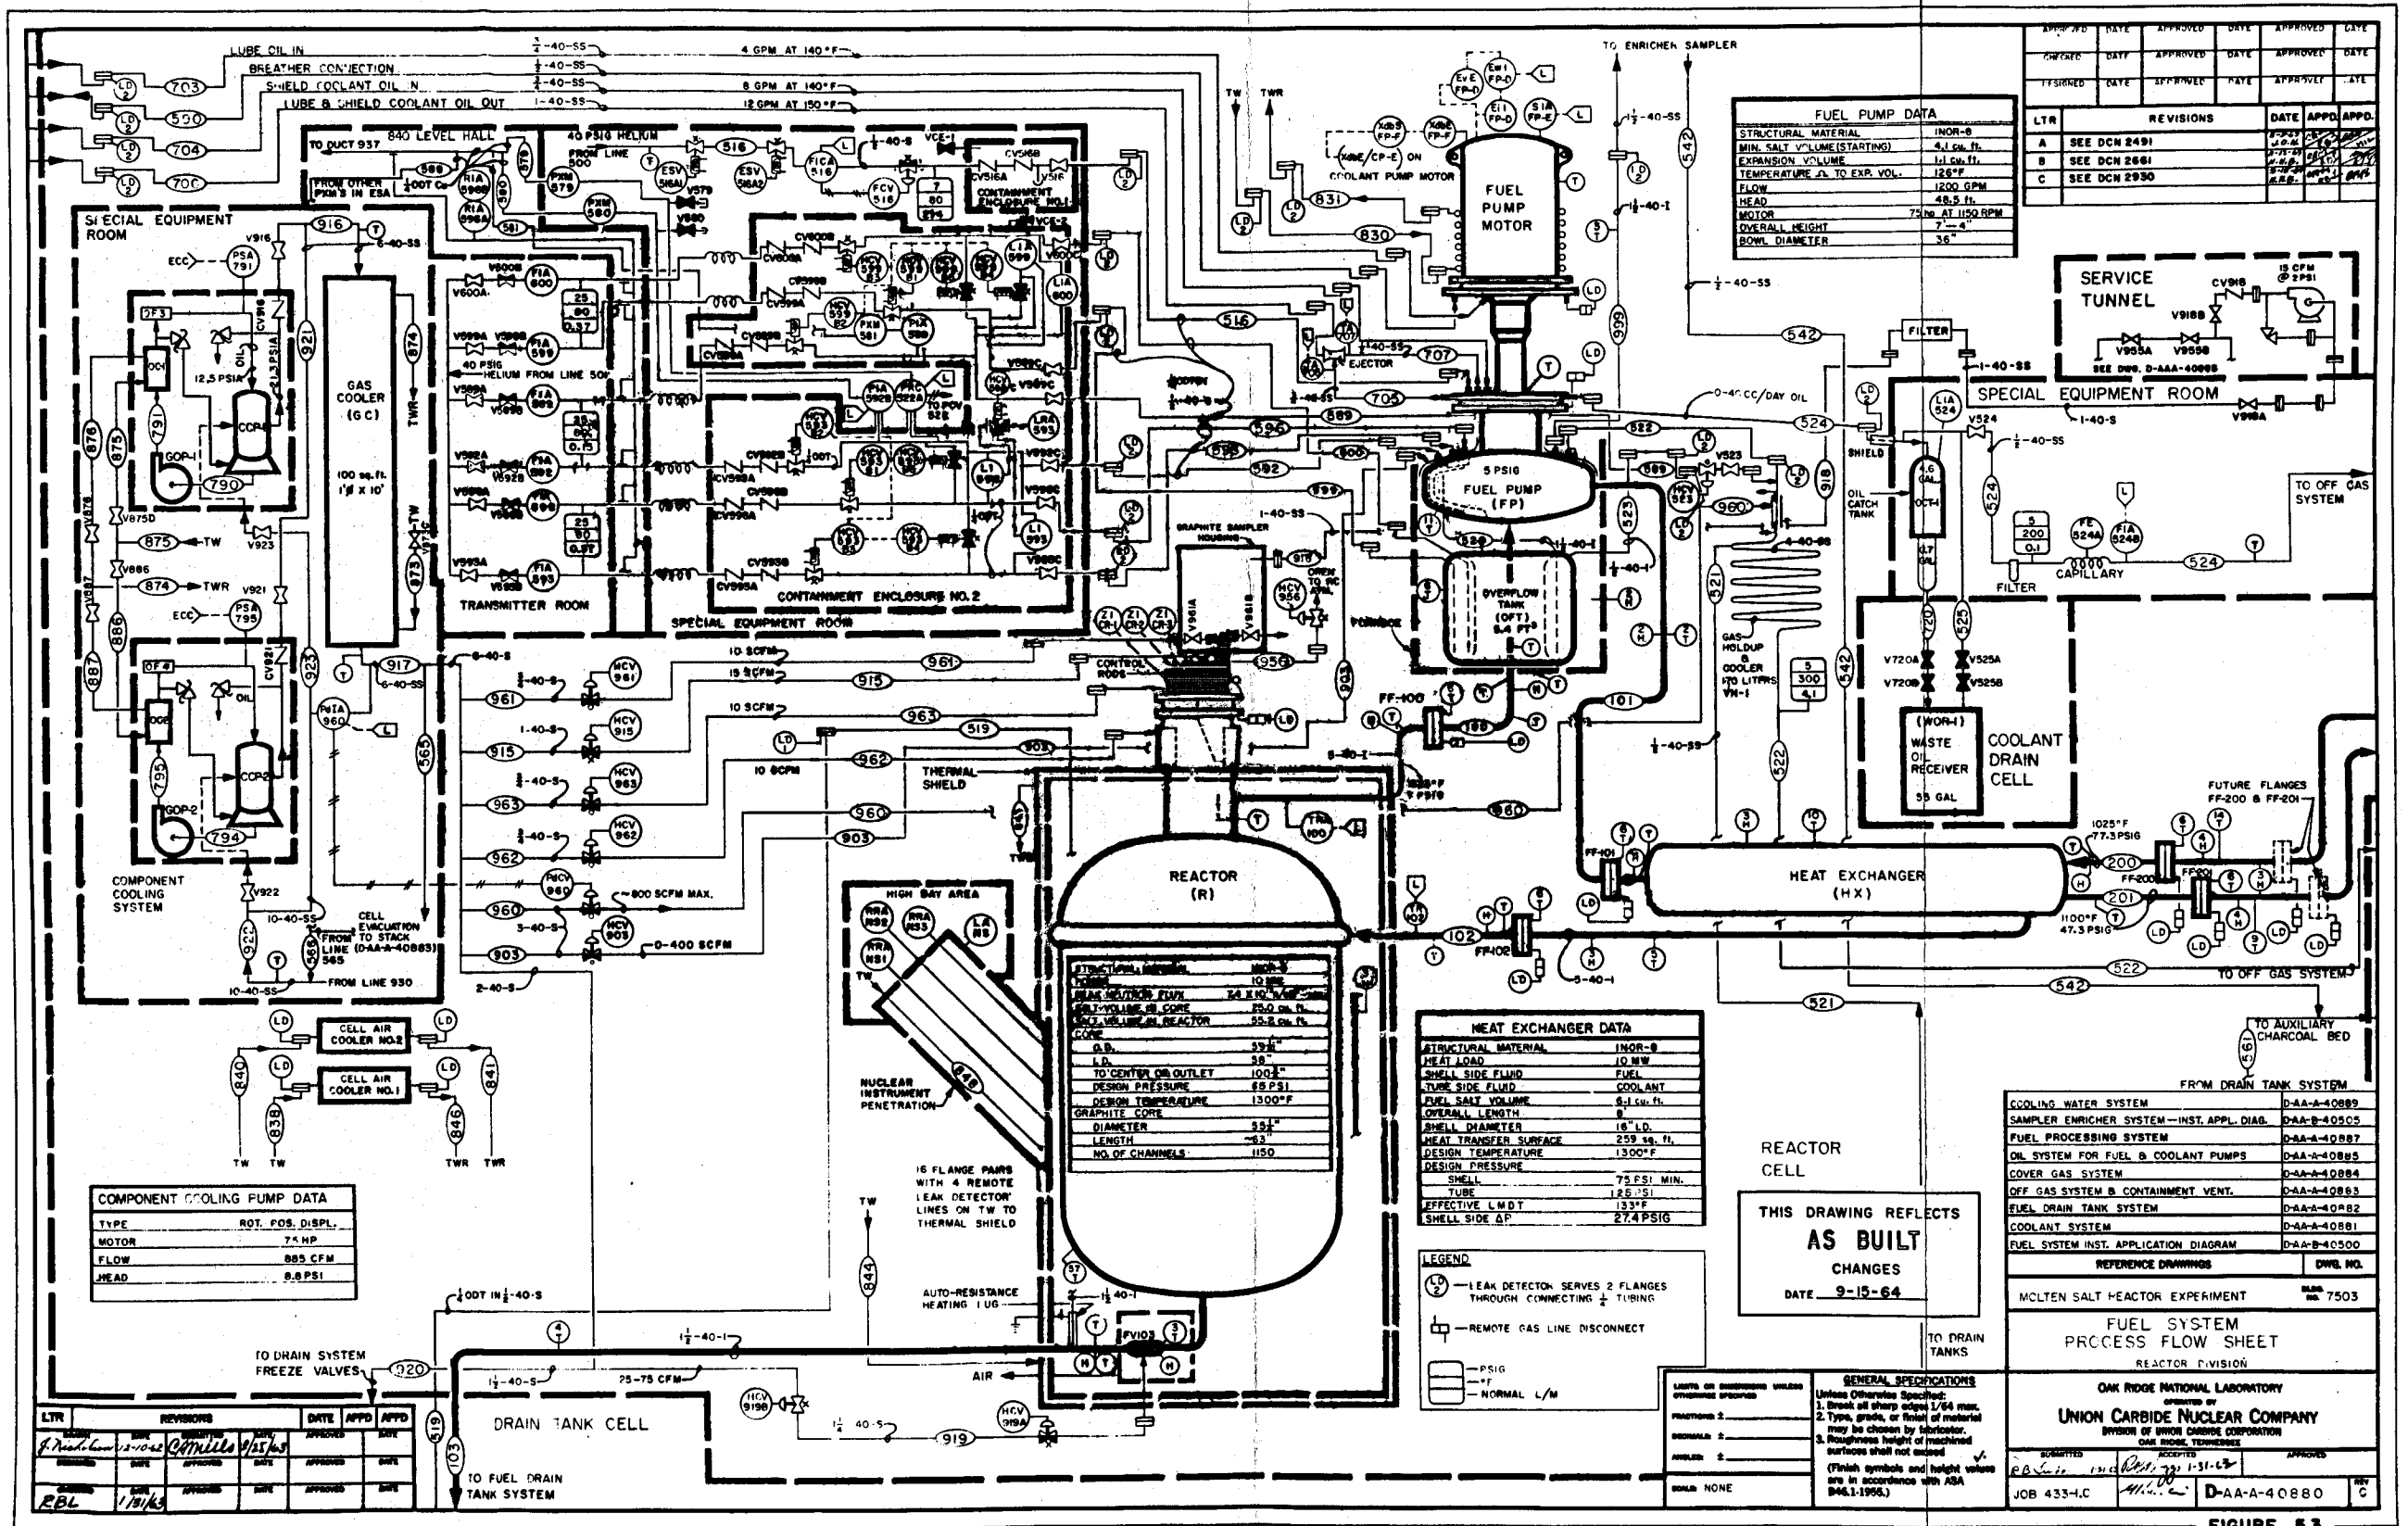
LUBE OIL IN
BREATHER CONNECTION
SHIELD COOLANT OIL IN
LUBE & SHIELD COOLANT OIL OUT
$\frac{3}{4}$-40-SS
$\frac{1}{2}$-40-SS
$\frac{3}{4}$-40-SS
1-40-SS
4 GPM AT 140°F
8 GPM AT 140°F
12 GPM AT 150°F
703
590
704
706
TO ENRICHER SAMPLER
TW
TWR

FUEL PUMP DATA

| | |
|---|---|
| STRUCTURAL MATERIAL | INOR-8 |
| MIN. SALT VOLUME(STARTING) | 4.1 cu. ft. |
| EXPANSION VOLUME | 1.1 cu. ft. |
| TEMPERATURE TO EXP. VOL. | 126°F |
| FLOW | 1200 GPM |
| HEAD | 48.5 ft. |
| MOTOR | 75hp AT 1150 RPM |
| OVERALL HEIGHT | 7'-4" |
| BOWL DIAMETER | 36" |

| LTR | REVISIONS | DATE | APPD | APPD |
|---|---|---|---|---|
| A | SEE DCN 2491 | | | |
| B | SEE DCN 2661 | | | |
| C | SEE DCN 2930 | | | |

840 LEVEL HALL
TO DUCT 937
FROM OTHER PXM'S IN ESA
40 PSIG HELIUM FROM LINE 500
SPECIAL EQUIPMENT ROOM
FUEL PUMP MOTOR
COOLANT PUMP MOTOR
SERVICE TUNNEL
15 CFM @ 2 PSI
SEE DWG. D-AAA-40069
SPECIAL EQUIPMENT ROOM
FILTER
1-40-SS
0-40 CC/DAY OIL
GAS COOLER (GC)
100 sq. ft. 1'Ø x 10'
12.5 PSIA
40 PSIG HELIUM FROM LINE 500
EJECTOR
5 PSIG FUEL PUMP (FP)
OIL CATCH TANK
SHIELD
TO OFF GAS SYSTEM
CAPILLARY
FILTER
GRAPHITE SAMPLER HOUSING
OVERFLOW TANK (OFT) 5.4 FT³
TRANSMITTER ROOM
CONTAINMENT ENCLOSURE NO. 2
SPECIAL EQUIPMENT ROOM
CONTAINMENT ENCLOSURE NO. 1
GAS HOLDUP & COOLER 170 LITERS VH-1
WASTE OIL RECEIVER 55 GAL
COOLANT DRAIN CELL
FUTURE FLANGES FF-200 & FF-201
1025°F 77.3 PSIG
1100°F 47.3 PSIG
HEAT EXCHANGER (HX)
TO OFF GAS SYSTEM
TO AUXILIARY CHARCOAL BED
FROM DRAIN TANK SYSTEM
CONTROL RODS
THERMAL SHIELD
REACTOR (R)
HIGH BAY AREA
NUCLEAR INSTRUMENT PENETRATION
16 FLANGE PAIRS WITH 4 REMOTE LEAK DETECTOR LINES ON TW TO THERMAL SHIELD
AUTO-RESISTANCE HEATING LUG
COMPONENT COOLING SYSTEM
CELL EVACUATION TO STACK (D-AA-A-40883)
FROM LINE 565
FROM LINE 930
~800 SCFM MAX.
0-400 SCFM
10 SCFM
CELL AIR COOLER NO.2
CELL AIR COOLER NO.1

| | |
|---|---|
| STRUCTURAL MATERIAL | INOR-8 |
| POWER | 10 MW |
| PEAK NEUTRON FLUX | |
| SALT VOLUME IN CORE | 25.0 cu. ft. |
| SALT VOLUME IN REACTOR | 55.2 cu. ft. |
| CORE | |
| O.D. | |
| I.D. | 58" |
| TO CENTER OF OUTLET | |
| DESIGN PRESSURE | 55 PSI |
| DESIGN TEMPERATURE | 1300°F |
| GRAPHITE CORE | |
| DIAMETER | |
| LENGTH | ~63" |
| NO. OF CHANNELS | 1150 |

HEAT EXCHANGER DATA

| | |
|---|---|
| STRUCTURAL MATERIAL | INOR-8 |
| HEAT LOAD | 10 MW |
| SHELL SIDE FLUID | FUEL |
| TUBE SIDE FLUID | COOLANT |
| FUEL SALT VOLUME | 6.1 cu. ft. |
| OVERALL LENGTH | 8' |
| SHELL DIAMETER | 16" I.D. |
| HEAT TRANSFER SURFACE | 259 sq. ft. |
| DESIGN TEMPERATURE | 1300°F |
| DESIGN PRESSURE | |
| SHELL | 75 PSI MIN. |
| TUBE | 125 PSI |
| EFFECTIVE LMDT | 133°F |
| SHELL SIDE ΔP | 27.4 PSIG |

REACTOR CELL

THIS DRAWING REFLECTS AS BUILT CHANGES DATE 9-15-64

| | |
|---|---|
| COOLING WATER SYSTEM | D-AA-A-40889 |
| SAMPLER ENRICHER SYSTEM—INST. APPL. DIAG. | D-AA-B-40505 |
| FUEL PROCESSING SYSTEM | D-AA-A-40887 |
| OIL SYSTEM FOR FUEL & COOLANT PUMPS | D-AA-A-40885 |
| COVER GAS SYSTEM | D-AA-A-40884 |
| OFF GAS SYSTEM & CONTAINMENT VENT. | D-AA-A-40883 |
| FUEL DRAIN TANK SYSTEM | D-AA-A-40882 |
| COOLANT SYSTEM | D-AA-A-40881 |
| FUEL SYSTEM INST. APPLICATION DIAGRAM | D-AA-B-40500 |
| REFERENCE DRAWINGS | DWG. NO. |

MOLTEN SALT REACTOR EXPERIMENT BLDG. NO. 7503
FUEL SYSTEM PROCESS FLOW SHEET
REACTOR DIVISION
OAK RIDGE NATIONAL LABORATORY
UNION CARBIDE NUCLEAR COMPANY
DIVISION OF UNION CARBIDE CORPORATION
OAK RIDGE, TENNESSEE
JOB 433-I.C
D-AA-A-40880
C

COMPONENT COOLING PUMP DATA

| | |
|---|---|
| TYPE | ROT. POS. DISPL. |
| MOTOR | 75 HP |
| FLOW | 885 CFM |
| HEAD | 8.8 PSI |

LEGEND
LD 2 —LEAK DETECTOR SERVES 2 FLANGES THROUGH CONNECTING $\frac{1}{4}$ TUBING
—REMOTE GAS LINE DISCONNECT
—PSIG
—°F
—NORMAL L/M

GENERAL SPECIFICATIONS
Unless Otherwise Specified:
1. Break all sharp edges 1/64 max.
2. Type, grade, or finish of material may be chosen by fabricator.
3. Roughness height of machined surfaces shall not exceed
(Finish symbols and height values are in accordance with ASA B46.1-1955.)
SCALE NONE

TO DRAIN SYSTEM FREEZE VALVES
DRAIN TANK CELL
TO FUEL DRAIN TANK SYSTEM
TO DRAIN TANKS
AIR
25-75 CFM

| LTR | REVISIONS | DATE | APPD | APPD |
|---|---|---|---|---|
| J. Nicholson | 12-10-62 | C. Mills | 9/25/63 | |
| RBL | 1/31/63 | | | |

FIGURE 5.3